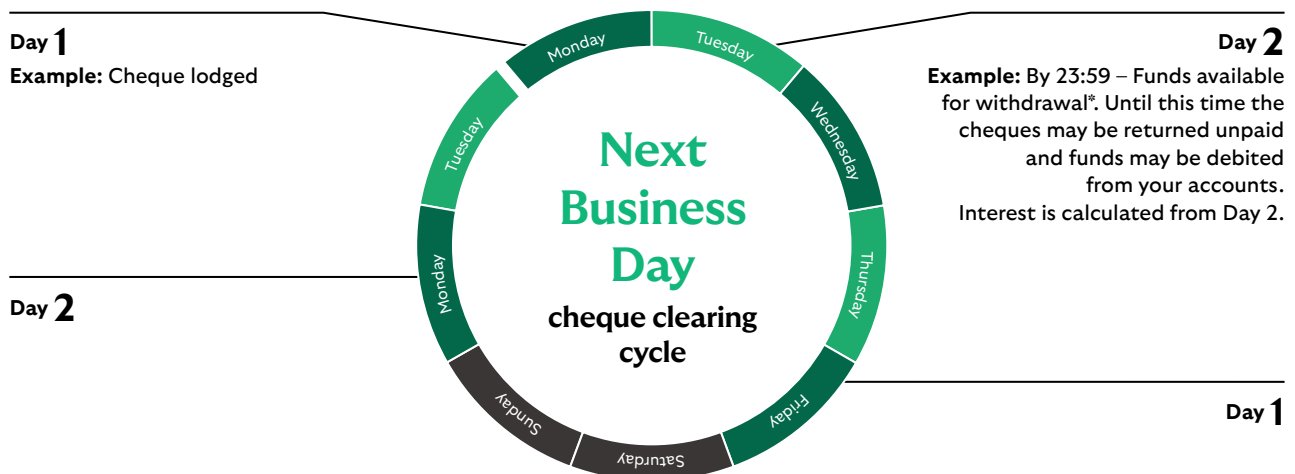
Day 1
**Example:** Cheque lodged

Day 2
**Example:** By 23:59 – Funds available for withdrawal*. Until this time the cheques may be returned unpaid and funds may be debited from your accounts. Interest is calculated from Day 2.

Monday
Tuesday
Wednesday
Thursday
Friday
Saturday
Sunday
Monday
Tuesday

Next Business Day
cheque clearing cycle

Day 2

Day 1